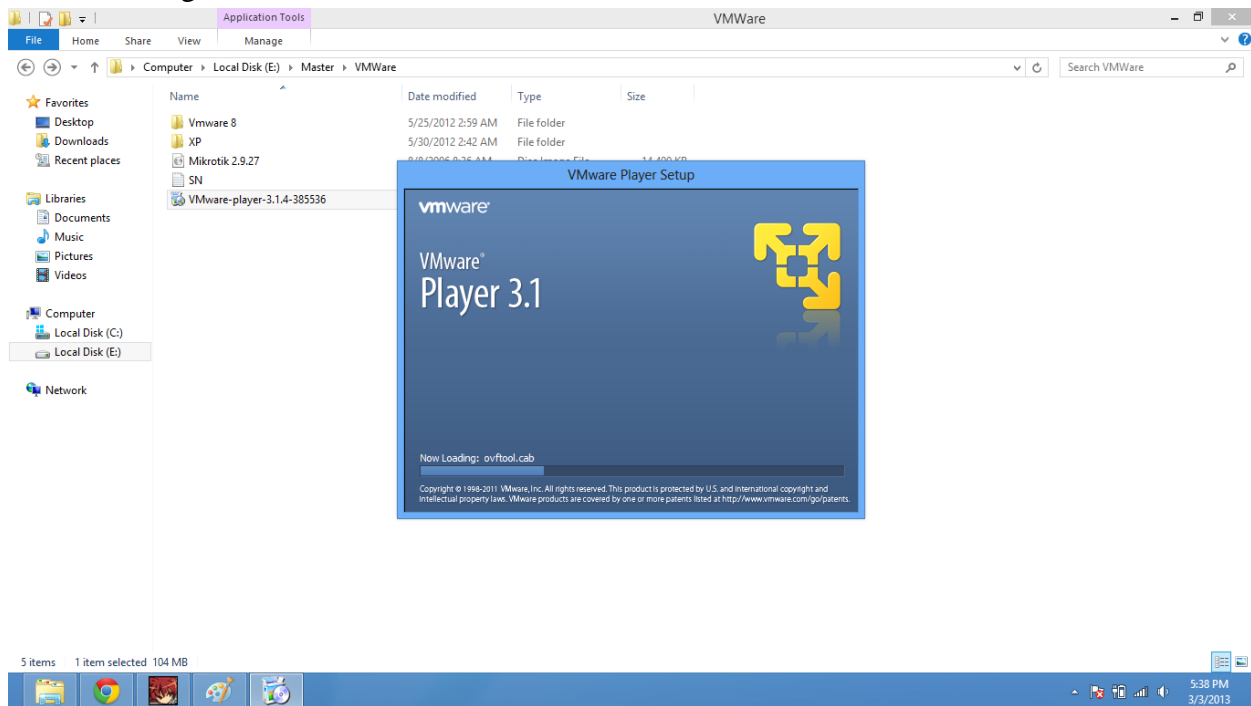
Application Tools
VMWare
File Home Share View Manage
Computer ▸ Local Disk (E:) ▸ Master ▸ VMWare
Search VMWare

Favorites
Desktop
Downloads
Recent places

Libraries
Documents
Music
Pictures
Videos

Computer
Local Disk (C:)
Local Disk (E:)

Network

| Name | Date modified | Type | Size |
|---|---|---|---|
| Vmware 8 | 5/25/2012 2:59 AM | File folder | |
| XP | 5/30/2012 2:42 AM | File folder | |
| Mikrotik 2.9.27 | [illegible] | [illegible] | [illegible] |
| SN | | | |
| VMware-player-3.1.4-385536 | | | |

VMware Player Setup
vmware
VMware®
Player 3.1
Now Loading: ovftool.cab
Copyright © 1998-2011 VMware, Inc. All rights reserved. This product is protected by U.S. and international copyright and intellectual property laws. VMware products are covered by one or more patents listed at http://www.vmware.com/go/patents.

5 items 1 item selected 104 MB
5:38 PM
3/3/2013